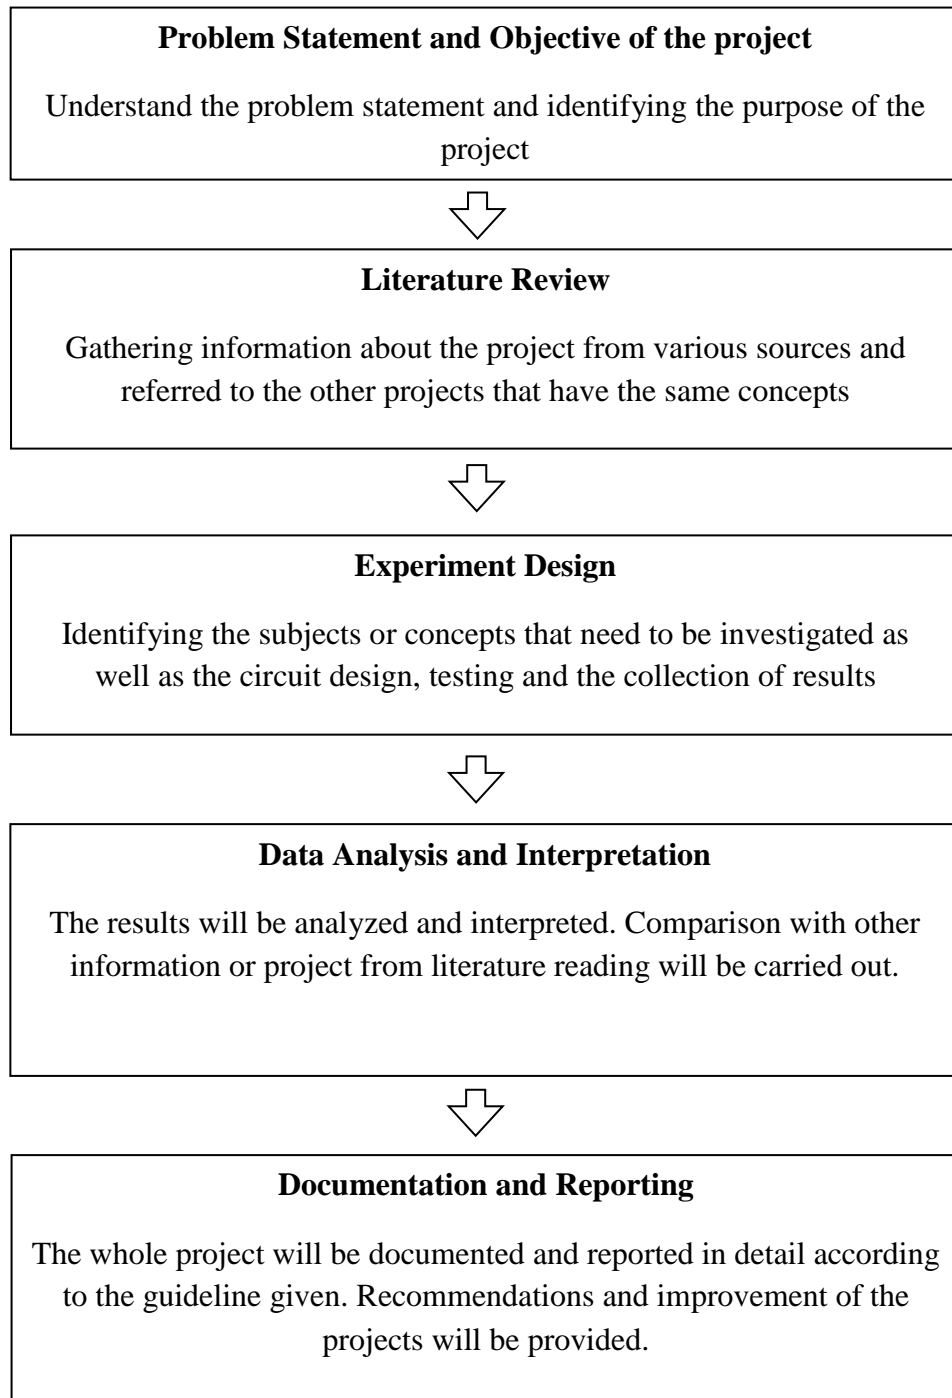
**Problem Statement and Objective of the project**

Understand the problem statement and identifying the purpose of the project

**Literature Review**

Gathering information about the project from various sources and referred to the other projects that have the same concepts

**Experiment Design**

Identifying the subjects or concepts that need to be investigated as well as the circuit design, testing and the collection of results

**Data Analysis and Interpretation**

The results will be analyzed and interpreted. Comparison with other information or project from literature reading will be carried out.

**Documentation and Reporting**

The whole project will be documented and reported in detail according to the guideline given. Recommendations and improvement of the projects will be provided.